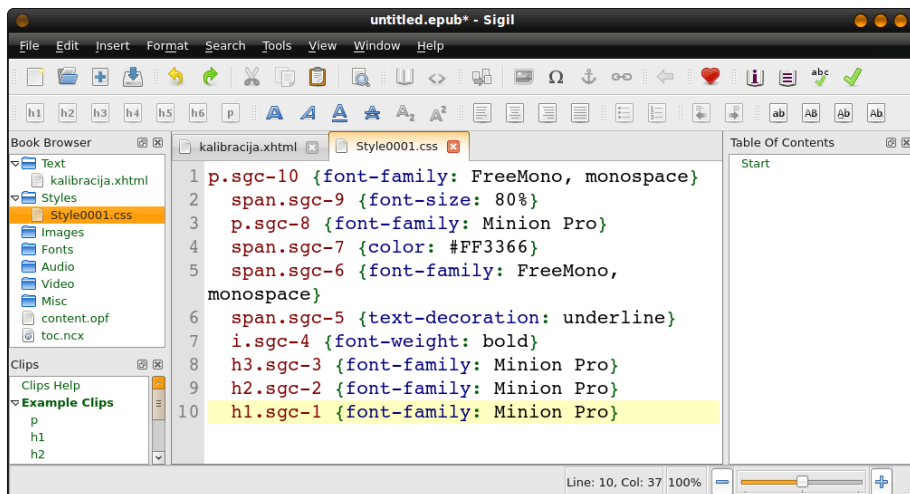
untitled.epub* - Sigil

File Edit Insert Format Search Tools View Window Help

h1 h2 h3 h4 h5 h6 p

Book Browser
Text
kalibracija.xhtml
Styles
Style0001.css
Images
Fonts
Audio
Video
Misc
content.opf
toc.ncx

Clips
Clips Help
Example Clips
p
h1
h2

kalibracija.xhtml
Style0001.css

1 p.sgc-10 {font-family: FreeMono, monospace}
2 span.sgc-9 {font-size: 80%}
3 p.sgc-8 {font-family: Minion Pro}
4 span.sgc-7 {color: #FF3366}
5 span.sgc-6 {font-family: FreeMono, monospace}
6 span.sgc-5 {text-decoration: underline}
7 i.sgc-4 {font-weight: bold}
8 h3.sgc-3 {font-family: Minion Pro}
9 h2.sgc-2 {font-family: Minion Pro}
10 h1.sgc-1 {font-family: Minion Pro}

Table Of Contents
Start

Line: 10, Col: 37 100%